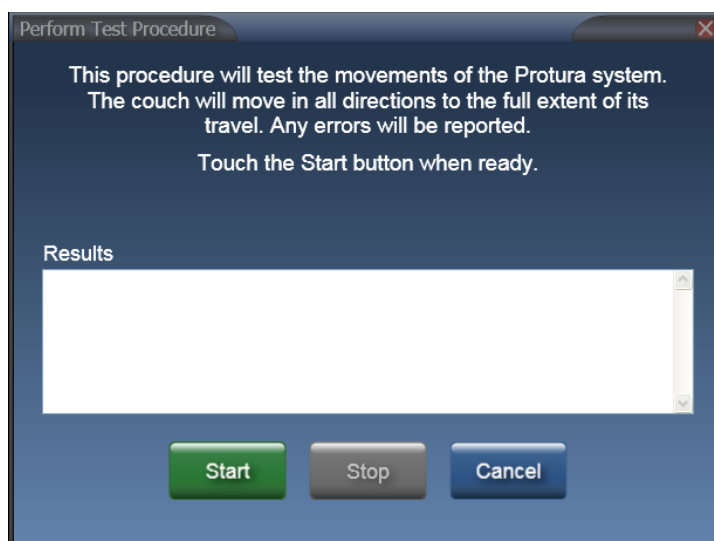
Perform Test Procedure

This procedure will test the movements of the Protura system. The couch will move in all directions to the full extent of its travel. Any errors will be reported.

Touch the Start button when ready.

Results

Start

Stop

Cancel